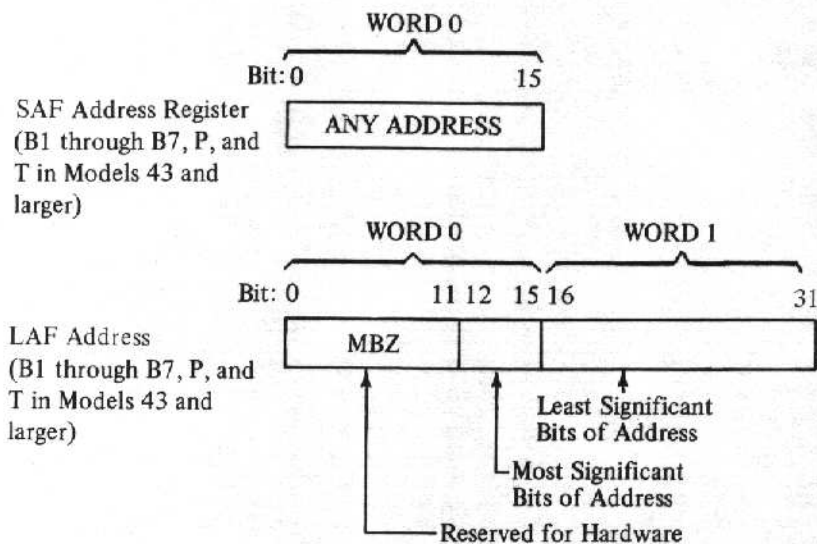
WORD 0

Bit: 0 15

SAF Address Register (B1 through B7, P, and T in Models 43 and larger)

ANY ADDRESS

WORD 0 WORD 1

Bit: 0 11 12 15 16 31

LAF Address (B1 through B7, P, and T in Models 43 and larger)

MBZ

Least Significant Bits of Address

Most Significant Bits of Address

Reserved for Hardware